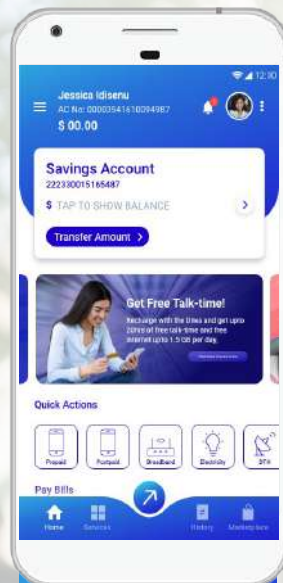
12:30

Jessica Idisenu
AC No: 00003541610094987
$ 00.00

Savings Account
222330015165487
$ TAP TO SHOW BALANCE

Transfer Amount

Get Free Talk-time!
Recharge with the lines and get upto 20mins of free talk-time and free internet upto 1.5 GB per day.

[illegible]

Quick Actions

Prepaid
Postpaid
Broadband
Electricity
DTH

Pay Bills

Home
Services
History
Marketplace